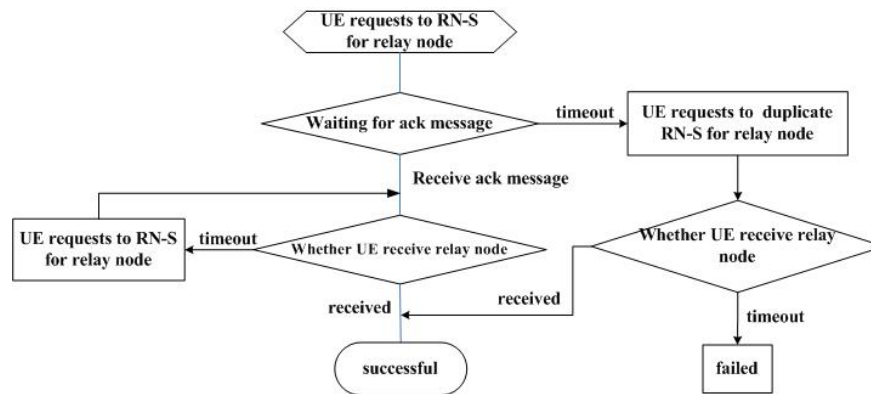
UE requests to RN-S for relay node

Waiting for ack message

timeout

UE requests to duplicate RN-S for relay node

Receive ack message

UE requests to RN-S for relay node

timeout

Whether UE receive relay node

Whether UE receive relay node

received

received

timeout

successful

failed